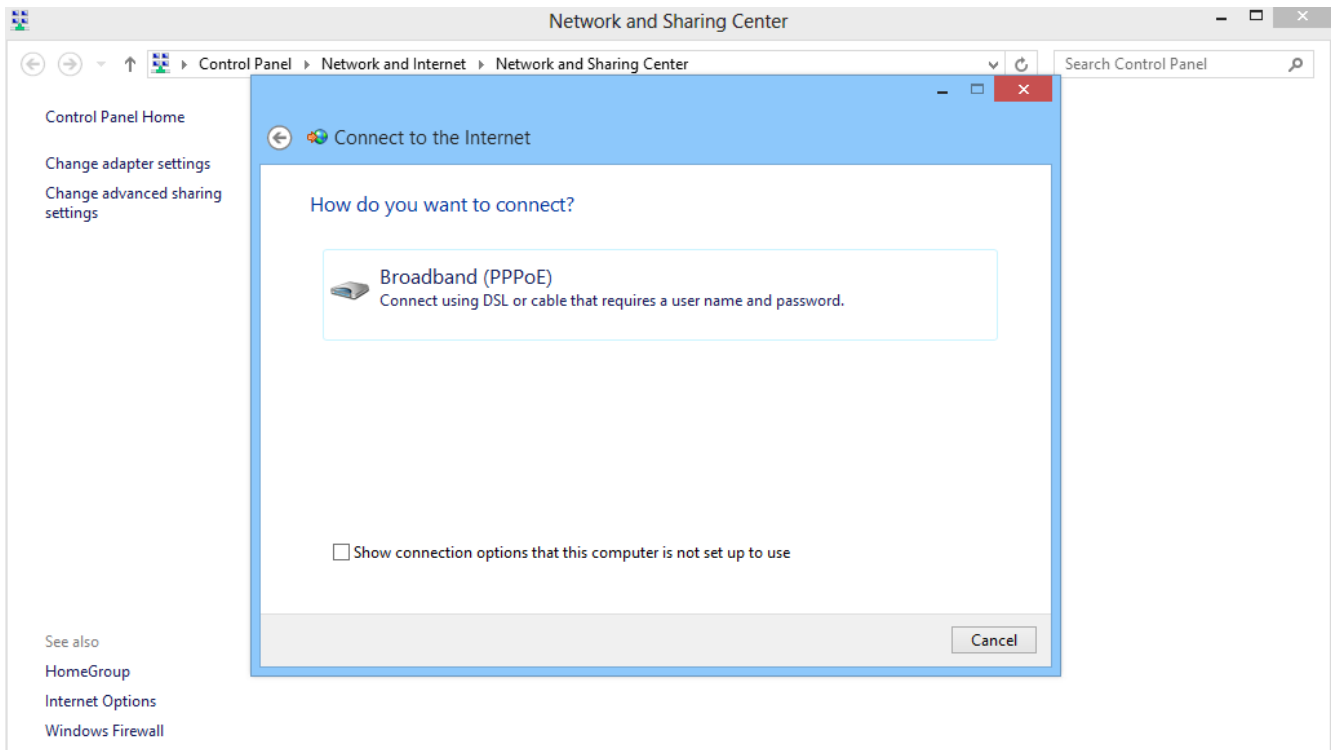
Network and Sharing Center

Control Panel ▸ Network and Internet ▸ Network and Sharing Center

Search Control Panel

Control Panel Home

Change adapter settings

Change advanced sharing settings

Connect to the Internet

How do you want to connect?

Broadband (PPPoE)
Connect using DSL or cable that requires a user name and password.

Show connection options that this computer is not set up to use

Cancel

See also

HomeGroup

Internet Options

Windows Firewall